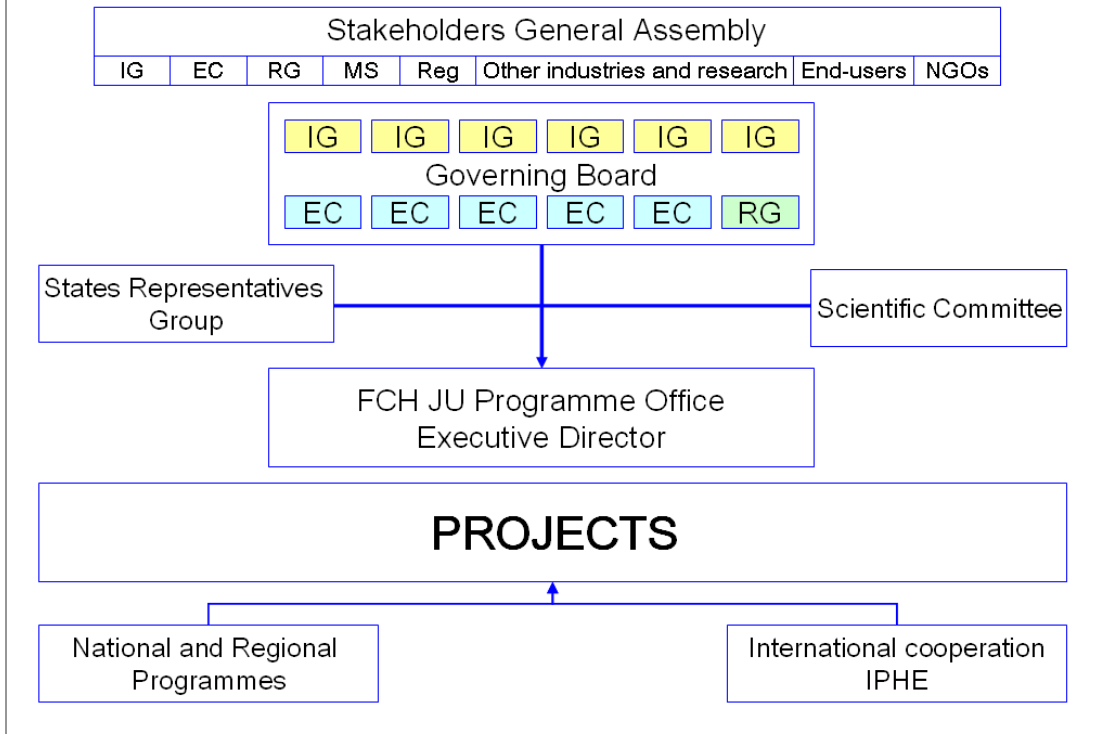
Stakeholders General Assembly

| IG | EC | RG | MS | Reg | Other industries and research | End-users | NGOs |
|---|---|---|---|---|---|---|---|

IG IG IG IG IG IG
Governing Board
EC EC EC EC EC RG

States Representatives Group

Scientific Committee

FCH JU Programme Office
Executive Director

PROJECTS

National and Regional Programmes

International cooperation
IPHE